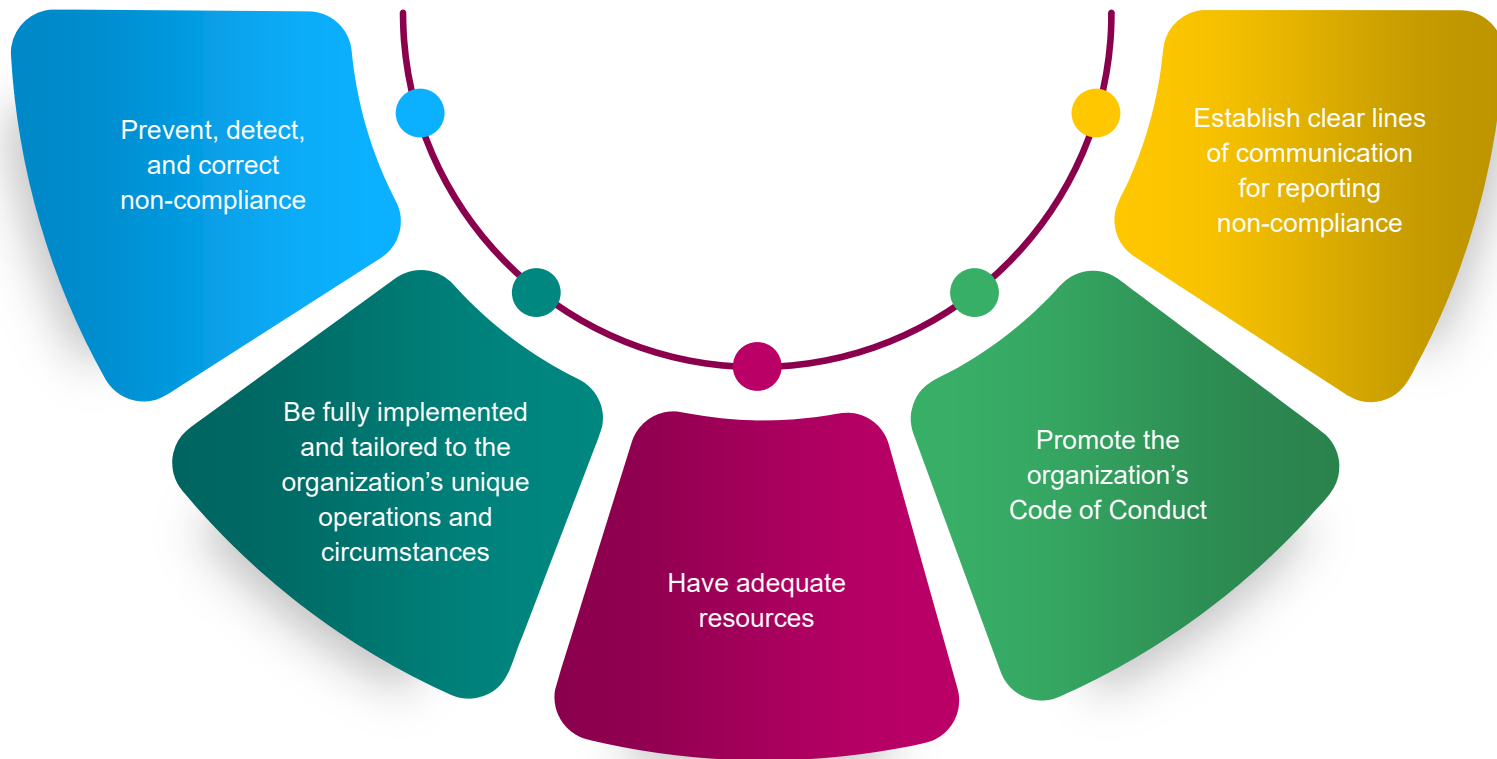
Prevent, detect, and correct non-compliance

Be fully implemented and tailored to the organization’s unique operations and circumstances

Have adequate resources

Promote the organization’s Code of Conduct

Establish clear lines of communication for reporting non-compliance